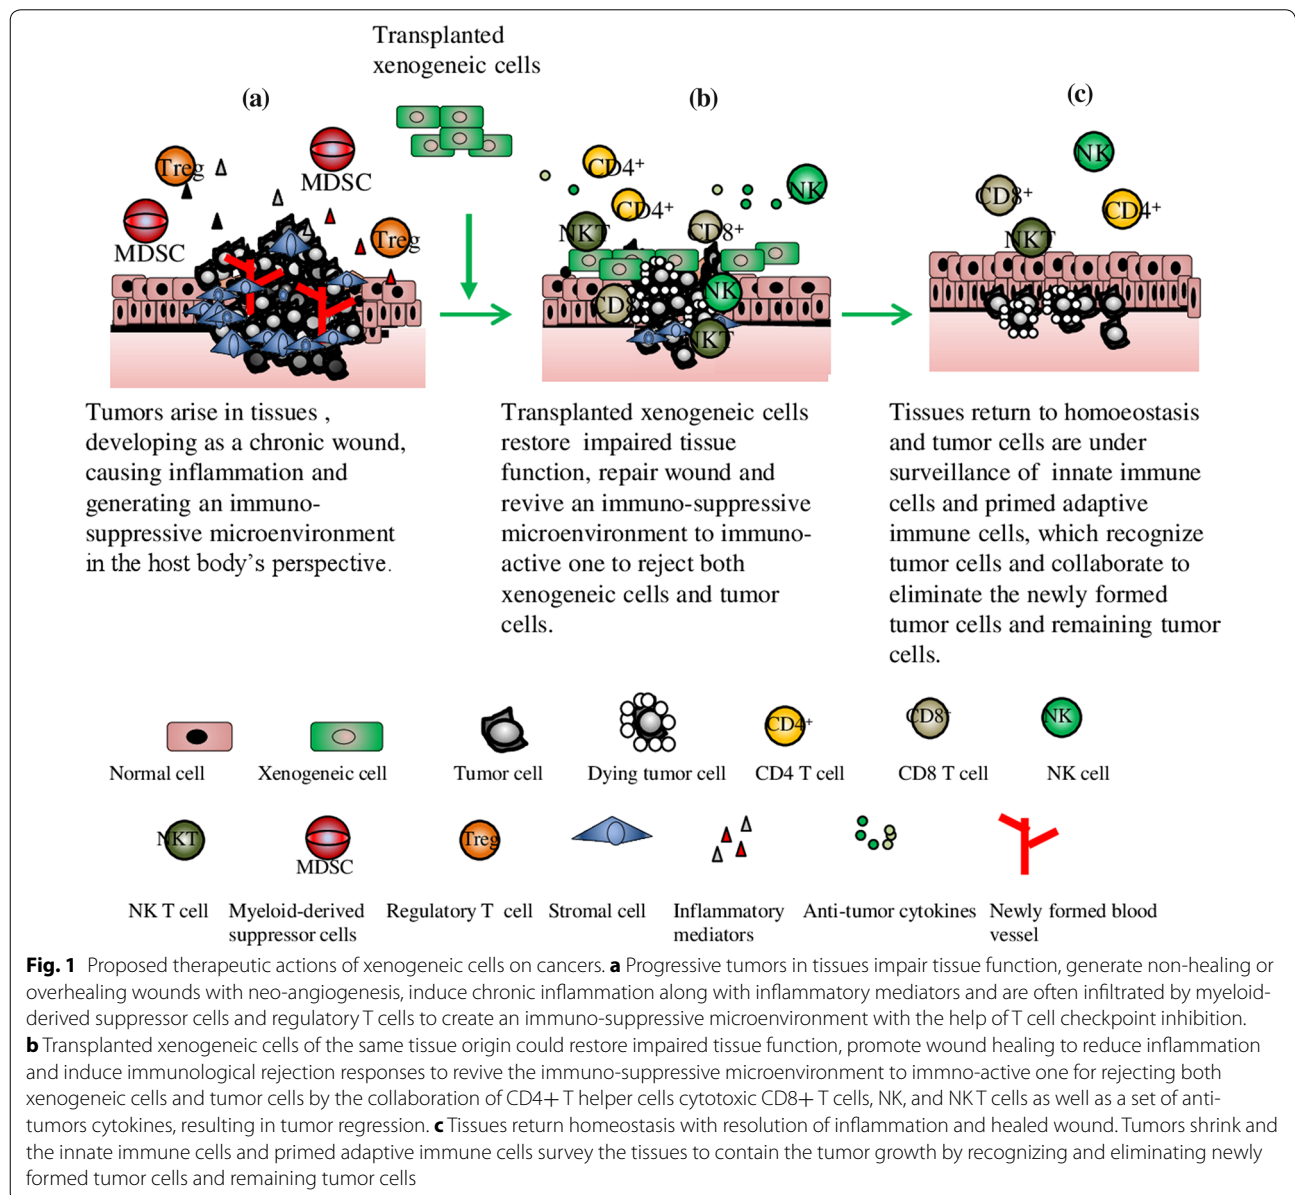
Transplanted xenogeneic cells

(a)

(b)

(c)

Treg

MDSC

MDSC

Treg

CD4+

CD4+

NK

NKT

CD8+

CD8

NK

NKT

NK

CD8+

CD4+

NKT

Tumors arise in tissues , developing as a chronic wound, causing inflammation and generating an immuno-suppressive microenvironment in the host body's perspective.

Transplanted xenogeneic cells restore impaired tissue function, repair wound and revive an immuno-suppressive microenvironment to immuno-active one to reject both xenogeneic cells and tumor cells.

Tissues return to homoeostasis and tumor cells are under surveillance of innate immune cells and primed adaptive immune cells, which recognize tumor cells and collaborate to eliminate the newly formed tumor cells and remaining tumor cells.

Normal cell

Xenogeneic cell

Tumor cell

Dying tumor cell

CD4+

CD4 T cell

CD8

CD8 T cell

NK

NK cell

NKT

NK T cell

MDSC

Myeloid-derived suppressor cells

Treg

Regulatory T cell

Stromal cell

Inflammatory mediators

Anti-tumor cytokines

Newly formed blood vessel

**Fig. 1** Proposed therapeutic actions of xenogeneic cells on cancers. **a** Progressive tumors in tissues impair tissue function, generate non-healing or overhealing wounds with neo-angiogenesis, induce chronic inflammation along with inflammatory mediators and are often infiltrated by myeloid-derived suppressor cells and regulatory T cells to create an immuno-suppressive microenvironment with the help of T cell checkpoint inhibition. **b** Transplanted xenogeneic cells of the same tissue origin could restore impaired tissue function, promote wound healing to reduce inflammation and induce immunological rejection responses to revive the immuno-suppressive microenvironment to immno-active one for rejecting both xenogeneic cells and tumor cells by the collaboration of CD4+ T helper cells cytotoxic CD8+ T cells, NK, and NK T cells as well as a set of anti-tumors cytokines, resulting in tumor regression. **c** Tissues return homeostasis with resolution of inflammation and healed wound. Tumors shrink and the innate immune cells and primed adaptive immune cells survey the tissues to contain the tumor growth by recognizing and eliminating newly formed tumor cells and remaining tumor cells